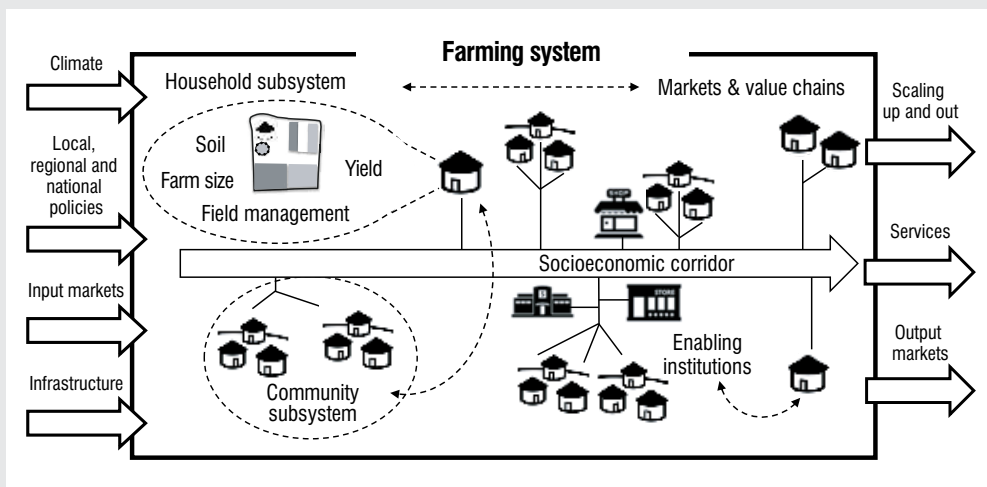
Farming system

Climate

Local, regional and national policies

Input markets

Infrastructure

Household subsystem

Soil

Farm size

Yield

Field management

Markets & value chains

SHOP

Socioeconomic corridor

STORE

Community subsystem

Enabling institutions

Scaling up and out

Services

Output markets